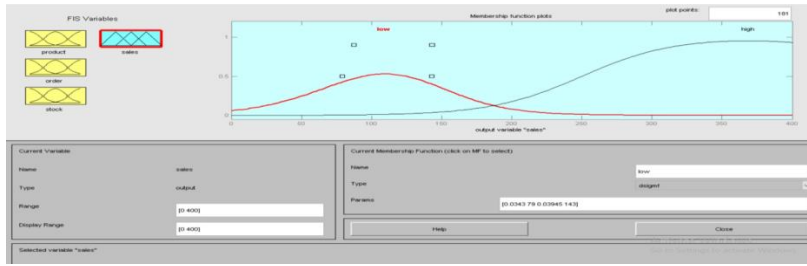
FIS Variables

product

sales

order

stock

Membership function plots

plot points:

181

low

high

1

0.5

0

0

50

100

150

200

250

300

350

400

output variable "sales"

Current Variable

Name

sales

Type

output

Range

[0 400]

Display Range

[0 400]

Current Membership Function (click on MF to select)

Name

low

Type

dsigmf

Params

[0.0343 79 0.03945 143]

Help

Close

Selected variable "sales"